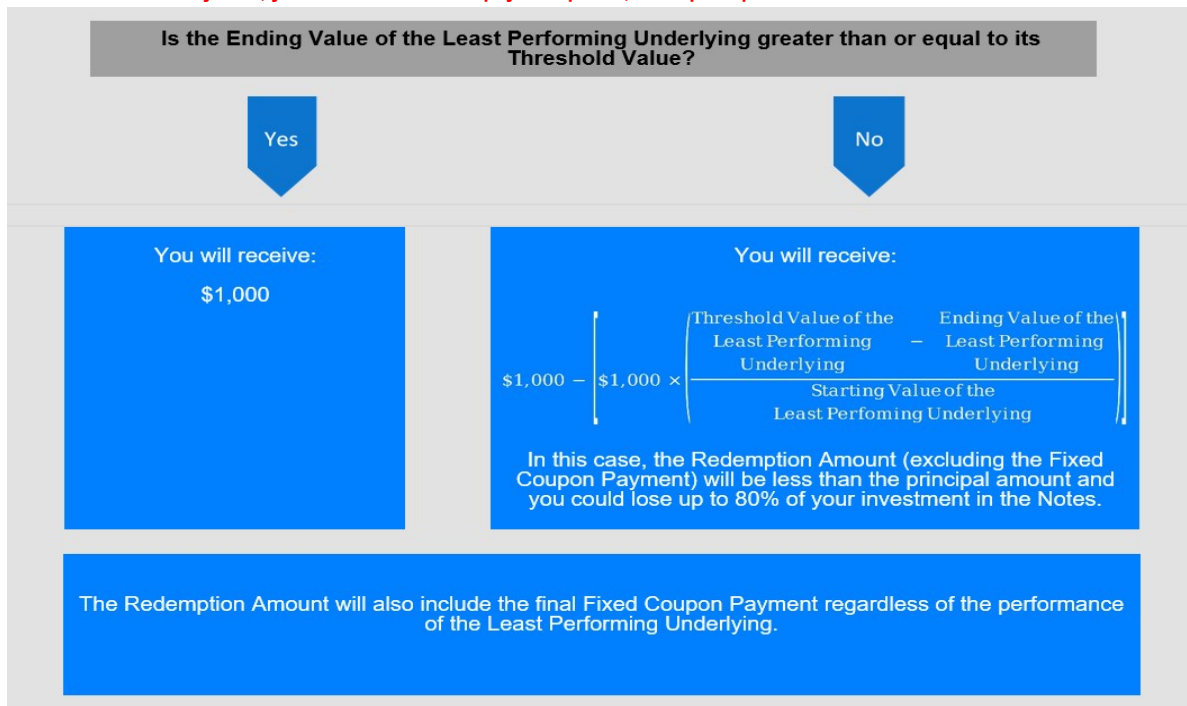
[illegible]

Is the Ending Value of the Least Performing Underlying greater than or equal to its Threshold Value?

Yes

No

You will receive:

$1,000

You will receive:

$\$1{,}000 - \left[\$1{,}000 \times \left(\frac{\text{Threshold Value of the Least Performing Underlying} - \text{Ending Value of the Least Performing Underlying}}{\text{Starting Value of the Least Perfoming Underlying}}\right)\right]$

In this case, the Redemption Amount (excluding the Fixed Coupon Payment) will be less than the principal amount and you could lose up to 80% of your investment in the Notes.

The Redemption Amount will also include the final Fixed Coupon Payment regardless of the performance of the Least Performing Underlying.